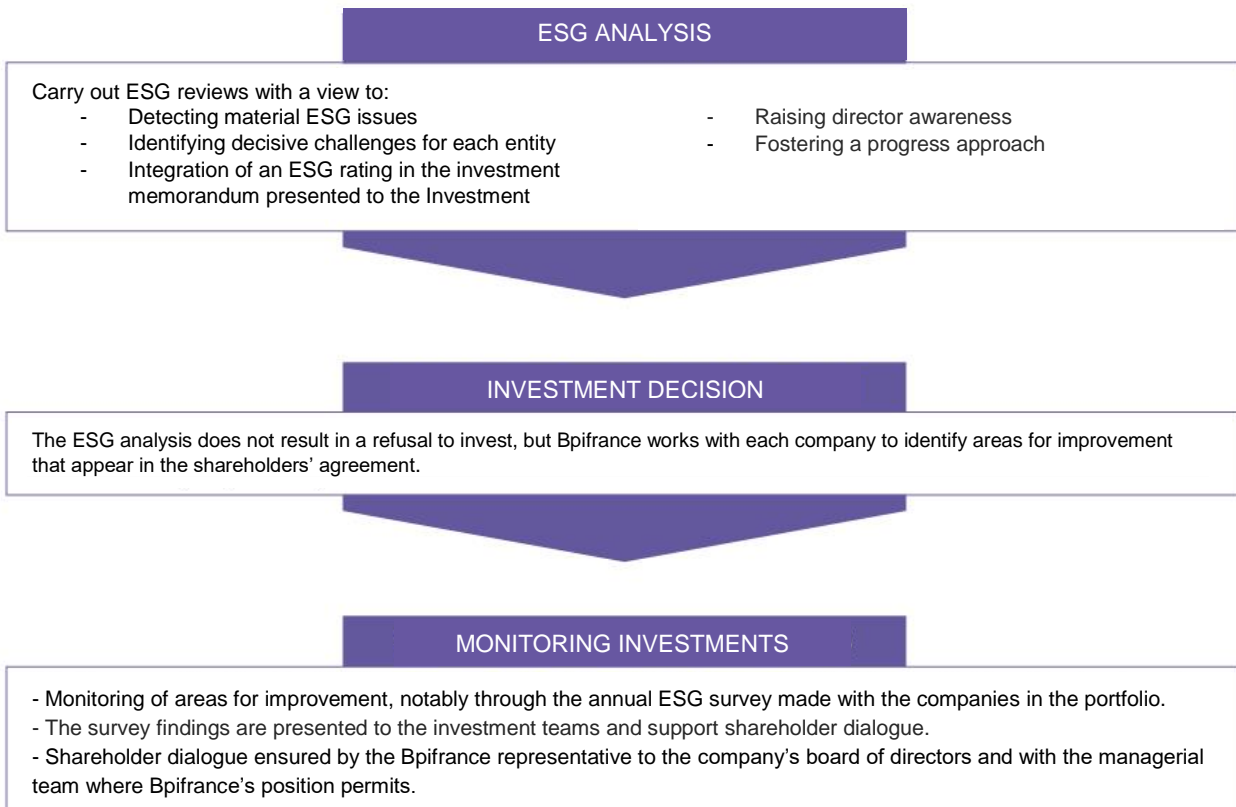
ESG ANALYSIS

Carry out ESG reviews with a view to:

- Detecting material ESG issues
- Identifying decisive challenges for each entity
- Integration of an ESG rating in the investment memorandum presented to the Investment
- Raising director awareness
- Fostering a progress approach

INVESTMENT DECISION

The ESG analysis does not result in a refusal to invest, but Bpifrance works with each company to identify areas for improvement that appear in the shareholders' agreement.

MONITORING INVESTMENTS

- Monitoring of areas for improvement, notably through the annual ESG survey made with the companies in the portfolio.
- The survey findings are presented to the investment teams and support shareholder dialogue.
- Shareholder dialogue ensured by the Bpifrance representative to the company's board of directors and with the managerial team where Bpifrance's position permits.